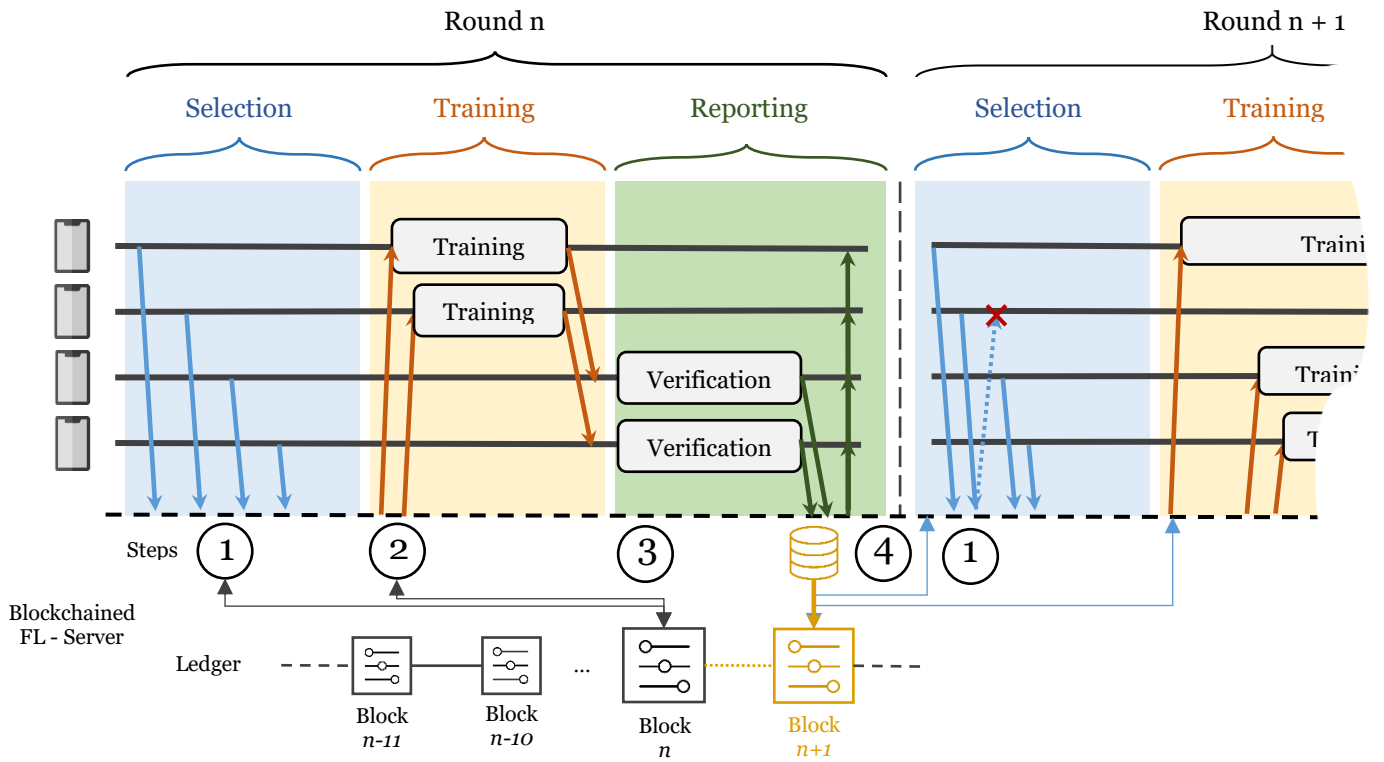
Round n

Round n + 1

Selection

Training

Reporting

Selection

Training

Training

Training

Verification

Verification

Traini

Traini

T

Steps 1 2 3 4 1

Blockchained FL - Server

Ledger

Block n-11

Block n-10

...

Block n

Block n+1